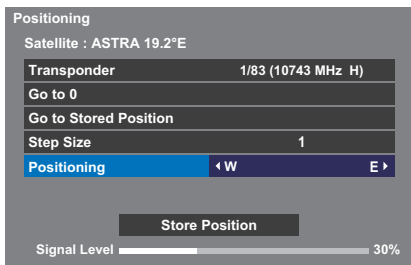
Positioning

Satellite : ASTRA 19.2°E

| | |
|---|---|
| Transponder | 1/83 (10743 MHz H) |
| Go to 0 | |
| Go to Stored Position | |
| Step Size | 1 |
| Positioning | ◂ W E ▸ |

Store Position

Signal Level 30%